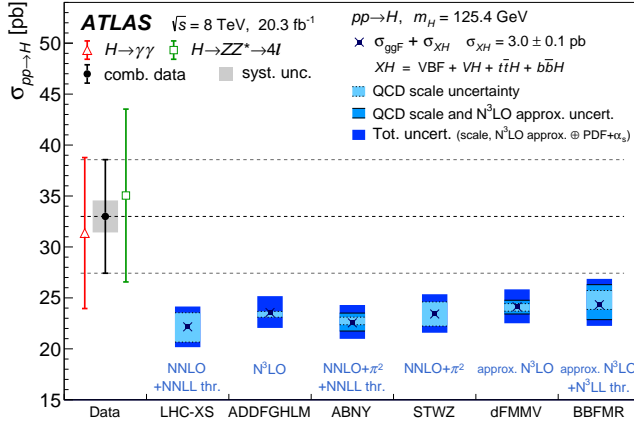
ATLAS $\sqrt{s}$ = 8 TeV, 20.3 fb$^{-1}$

$H\rightarrow\gamma\gamma$ $H\rightarrow ZZ^{*}\rightarrow 4l$

comb. data syst. unc.

$pp\rightarrow H$, $m_H$ = 125.4 GeV

$\sigma_{ggF} + \sigma_{XH}$ $\sigma_{XH}$ = 3.0 ± 0.1 pb

$XH$ = VBF + $VH$ + $t\bar{t}H$ + $b\bar{b}H$

QCD scale uncertainty

QCD scale and N$^3$LO approx. uncert.

Tot. uncert. (scale, N$^3$LO approx. ⊕ PDF+$\alpha_s$)

$\sigma_{pp\rightarrow H}$ [pb]

50

45

40

35

30

25

20

15

NNLO +NNLL thr.

N$^3$LO

NNLO+$\pi^2$ +NNLL thr.

NNLO+$\pi^2$

approx. N$^3$LO

approx. N$^3$LO +N$^3$LL thr.

Data LHC-XS ADDFGHLM ABNY STWZ dFMMV BBFMR